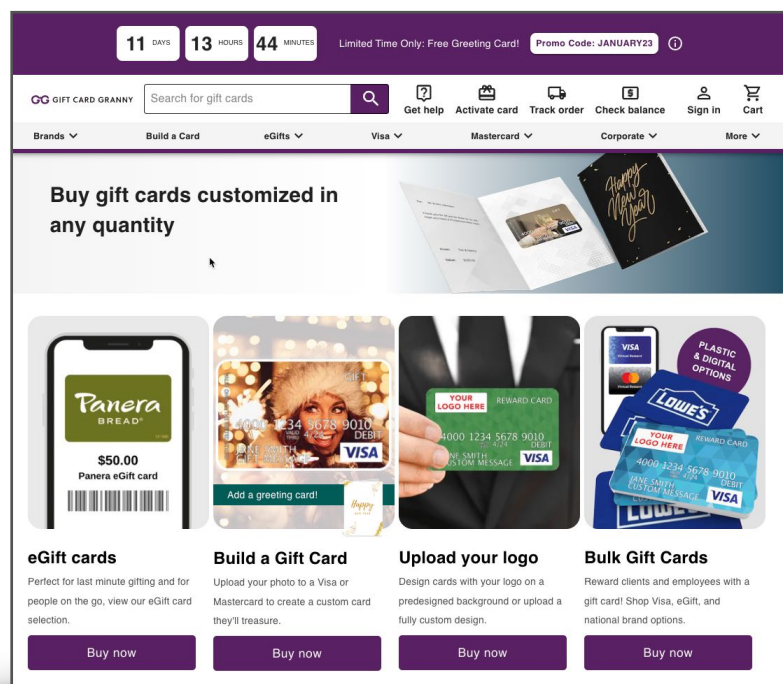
11 DAYS 13 HOURS 44 MINUTES Limited Time Only: Free Greeting Card! Promo Code: JANUARY23

GIFT CARD GRANNY Search for gift cards Get help Activate card Track order Check balance Sign in Cart

Brands Build a Card eGifts Visa Mastercard Corporate More

Buy gift cards customized in any quantity

Happy New Year

Panera BREAD $50.00 Panera eGift card

GIFT 4000 1234 5678 9010 DEBIT JANE SMITH VISA

Add a greeting card!

Happy

YOUR LOGO HERE REWARD CARD 4000 1234 5678 9010 DEBIT JANE SMITH CUSTOM MESSAGE VISA

PLASTIC & DIGITAL OPTIONS

VISA LOWE'S YOUR LOGO HERE REWARD CARD 4000 1234 5678 9010 DEBIT JANE SMITH CUSTOM MESSAGE VISA

eGift cards
Perfect for last minute gifting and for people on the go, view our eGift card selection.
Buy now

Build a Gift Card
Upload your photo to a Visa or Mastercard to create a custom card they'll treasure.
Buy now

Upload your logo
Design cards with your logo on a predesigned background or upload a fully custom design.
Buy now

Bulk Gift Cards
Reward clients and employees with a gift card! Shop Visa, eGift, and national brand options.
Buy now